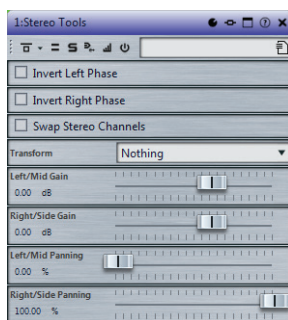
1:Stereo Tools

Invert Left Phase

Invert Right Phase

Swap Stereo Channels

Transform

Nothing

Left/Mid Gain

0.00 dB

Right/Side Gain

0.00 dB

Left/Mid Panning

0.00 %

Right/Side Panning

100.00 %